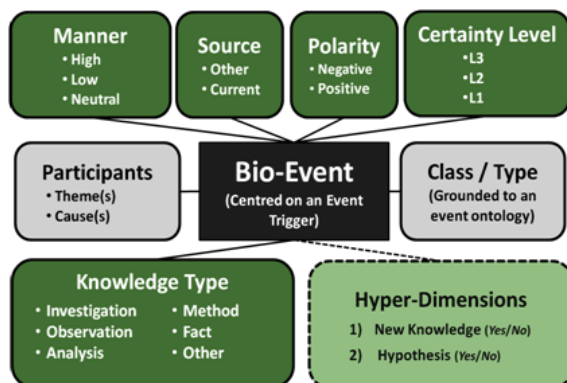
Manner
• High
• Low
• Neutral

Source
• Other
• Current

Polarity
• Negative
• Positive

Certainty Level
•L3
•L2
•L1

Participants
• Theme(s)
• Cause(s)

Bio-Event
(Centred on an Event Trigger)

Class / Type
(Grounded to an event ontology)

Knowledge Type
• Investigation
• Observation
• Analysis
• Method
• Fact
• Other

Hyper-Dimensions
1) New Knowledge (Yes/No)
2) Hypothesis (Yes/No)